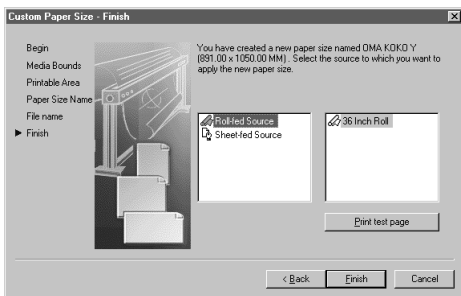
Custom Paper Size - Finish

Begin
Media Bounds
Printable Area
Paper Size Name
File name
▶ Finish

You have created a new paper size named OMA KOKO Y (891.00 x 1050.00 MM). Select the source to which you want to apply the new paper size.

Roll-fed Source
Sheet-fed Source

36 Inch Roll

Print test page

< Back
Finish
Cancel